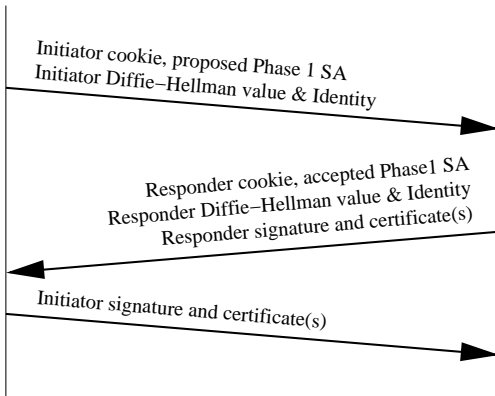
Initiator cookie, proposed Phase 1 SA
Initiator Diffie−Hellman value & Identity

Responder cookie, accepted Phase1 SA
Responder Diffie−Hellman value & Identity
Responder signature and certificate(s)

Initiator signature and certificate(s)